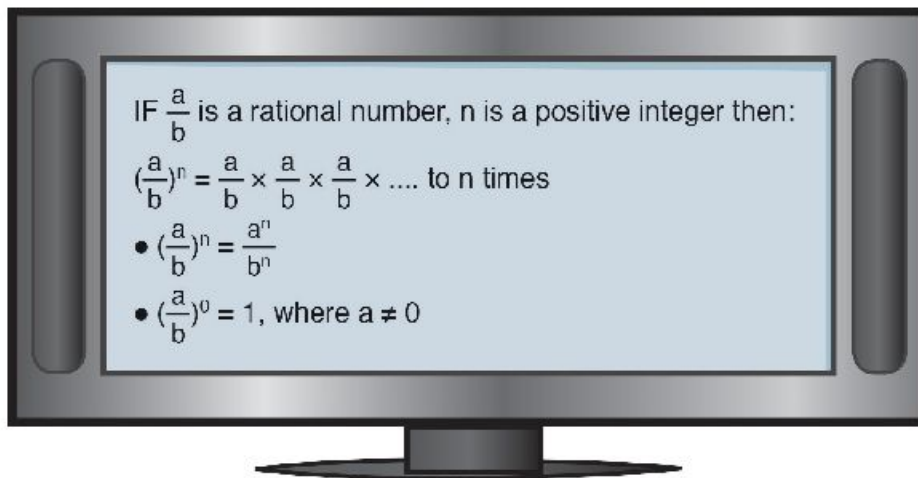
IF $\frac{a}{b}$ is a rational number, n is a positive integer then:

$(\frac{a}{b})^n = \frac{a}{b} \times \frac{a}{b} \times \frac{a}{b} \times$ .... to n times

• $(\frac{a}{b})^n = \frac{a^n}{b^n}$

• $(\frac{a}{b})^0 = 1$, where $a \neq 0$